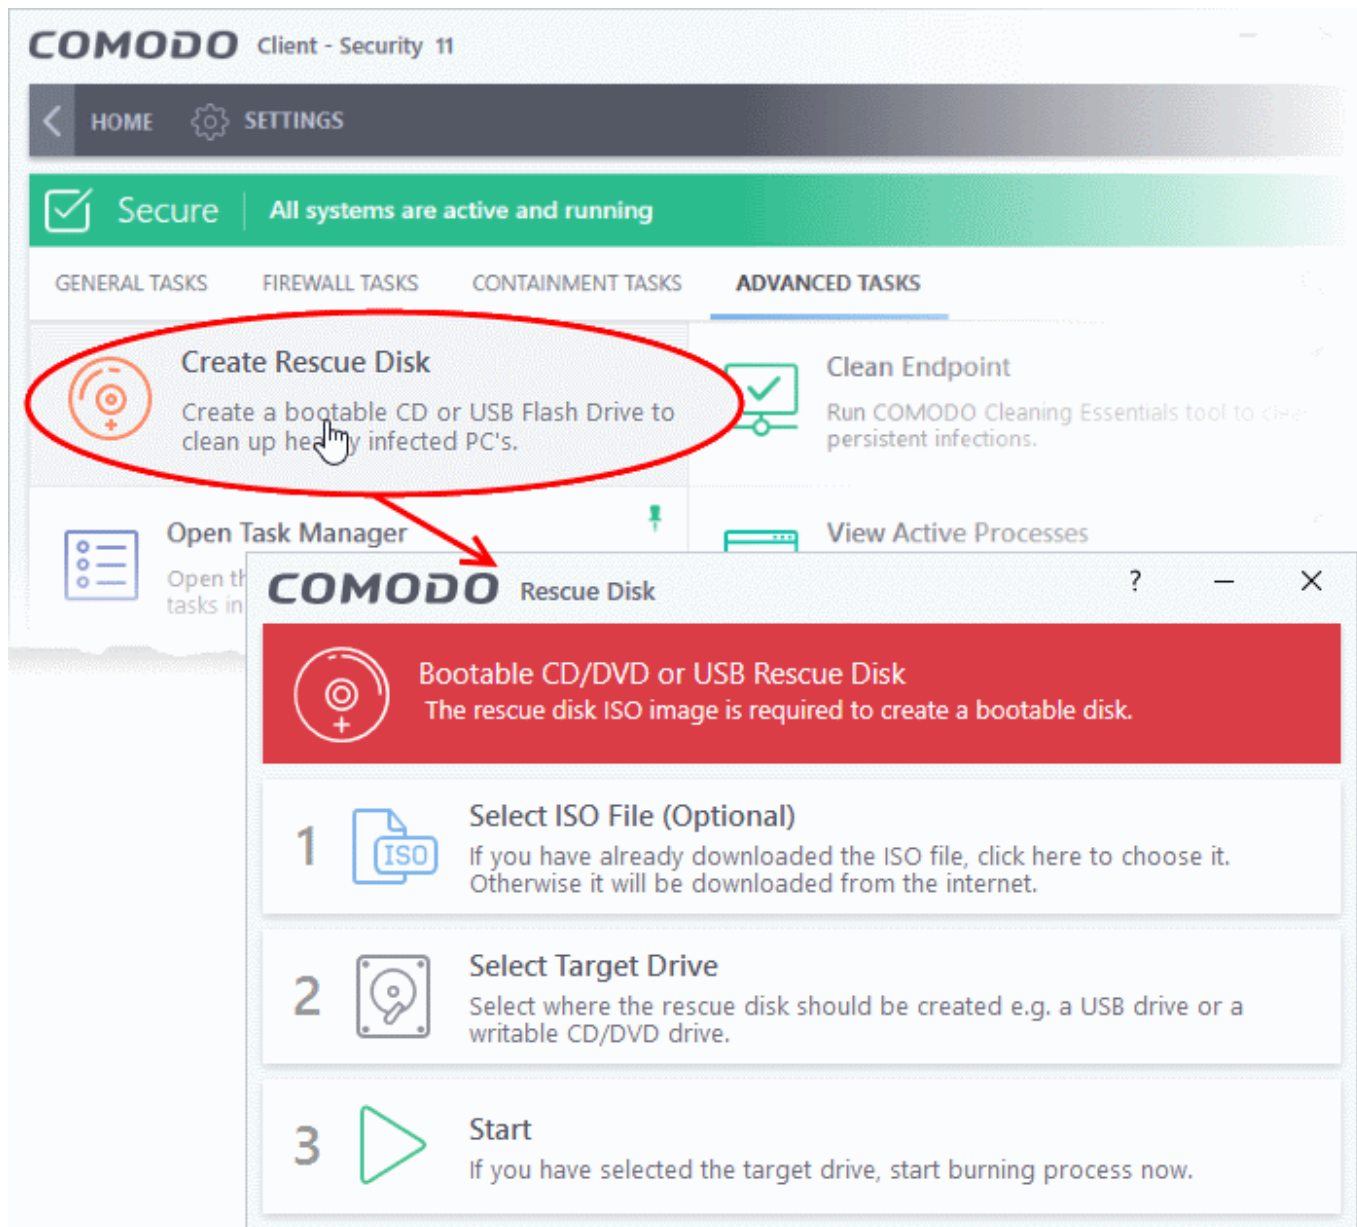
COMODO Client - Security 11

HOME SETTINGS

Secure All systems are active and running

GENERAL TASKS FIREWALL TASKS CONTAINMENT TASKS ADVANCED TASKS

Create Rescue Disk
Create a bootable CD or USB Flash Drive to clean up he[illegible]y infected PC's.

Clean Endpoint
Run COMODO Cleaning Essentials tool to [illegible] persistent infections.

Open Task Manager
Open th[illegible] tasks in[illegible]

View Active Processes

COMODO Rescue Disk ?

Bootable CD/DVD or USB Rescue Disk
The rescue disk ISO image is required to create a bootable disk.

1 ISO Select ISO File (Optional)
If you have already downloaded the ISO file, click here to choose it. Otherwise it will be downloaded from the internet.

2 Select Target Drive
Select where the rescue disk should be created e.g. a USB drive or a writable CD/DVD drive.

3 Start
If you have selected the target drive, start burning process now.